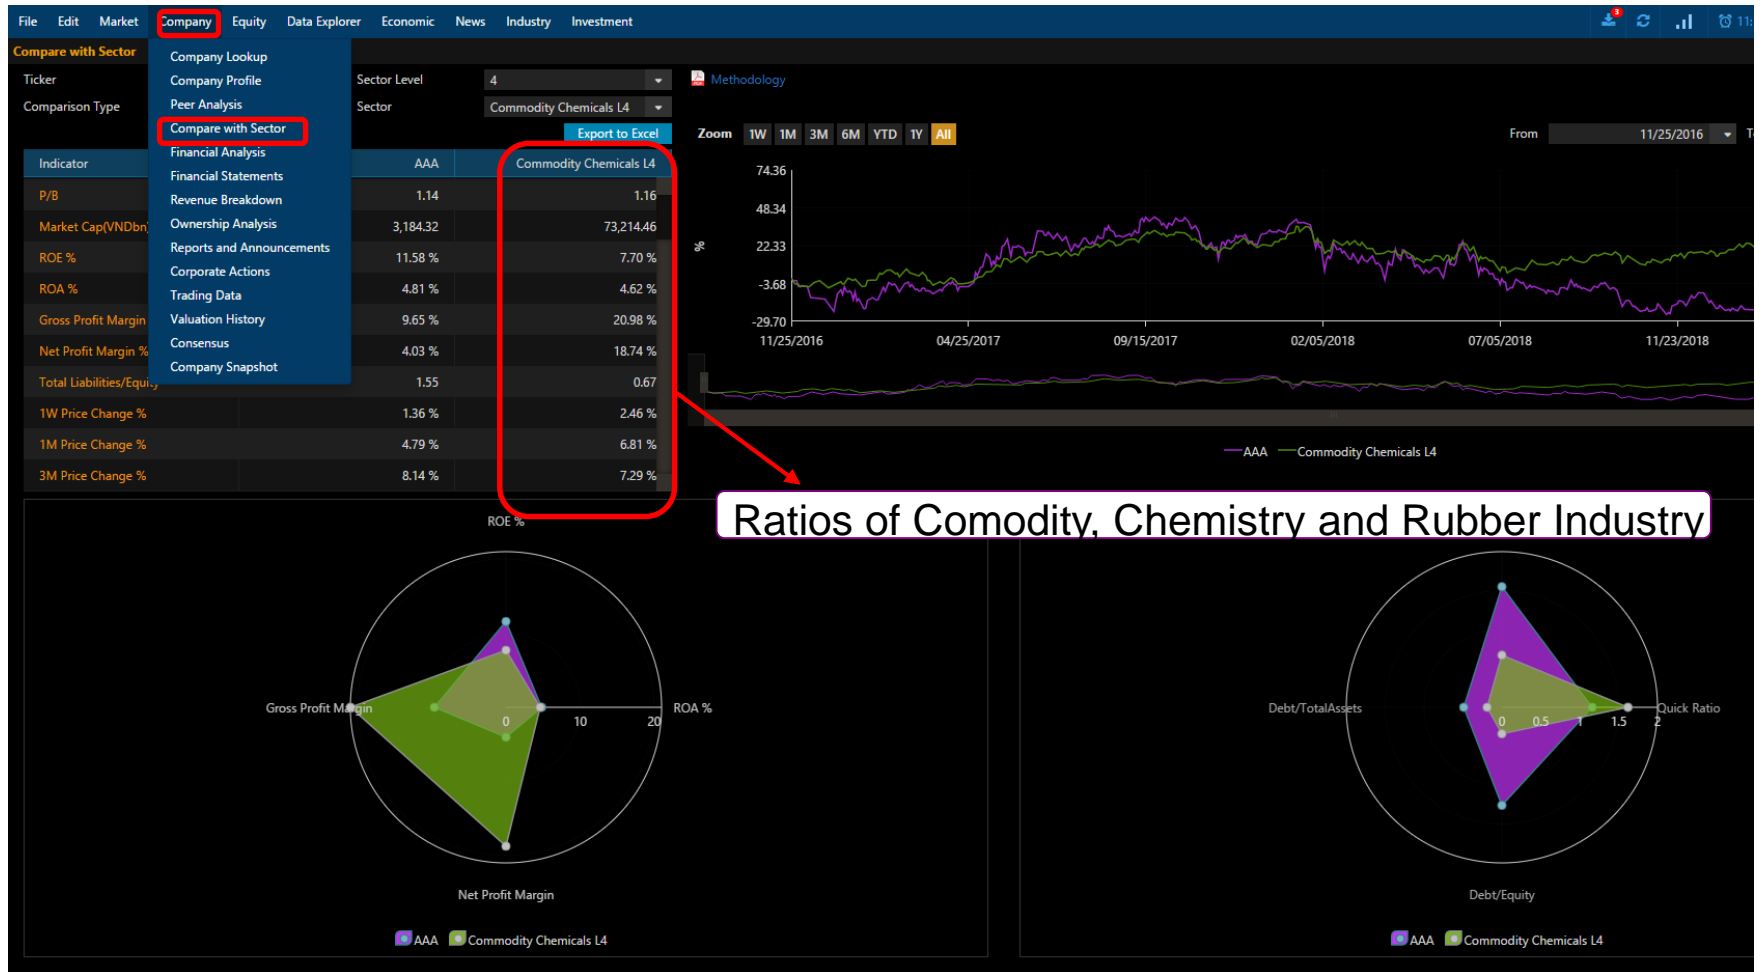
File Edit Market Company Equity Data Explorer Economic News Industry Investment

Compare with Sector

Ticker
Comparison Type

Company Lookup
Company Profile
Peer Analysis
Compare with Sector
Financial Analysis
Financial Statements
Revenue Breakdown
Ownership Analysis
Reports and Announcements
Corporate Actions
Trading Data
Valuation History
Consensus
Company Snapshot

Sector Level 4
Sector Commodity Chemicals L4

Export to Excel

Methodology

| Indicator | AAA | Commodity Chemicals L4 |
|---|---|---|
| P/B | 1.14 | 1.16 |
| Market Cap(VNDbn) | 3,184.32 | 73,214.46 |
| ROE % | 11.58 % | 7.70 % |
| ROA % | 4.81 % | 4.62 % |
| Gross Profit Margin | 9.65 % | 20.98 % |
| Net Profit Margin % | 4.03 % | 18.74 % |
| Total Liabilities/Equi | 1.55 | 0.67 |
| 1W Price Change % | 1.36 % | 2.46 % |
| 1M Price Change % | 4.79 % | 6.81 % |
| 3M Price Change % | 8.14 % | 7.29 % |

Zoom 1W 1M 3M 6M YTD 1Y All

From 11/25/2016

74.36
48.34
%
22.33
-3.68
-29.70
11/25/2016 04/25/2017 09/15/2017 02/05/2018 07/05/2018 11/23/2018

AAA Commodity Chemicals L4

Ratios of Comodity, Chemistry and Rubber Industry

ROE %
Gross Profit Margin
0 10 20
ROA %
Net Profit Margin
AAA Commodity Chemicals L4

Debt/TotalAssets
0 0.5 1 1.5 2
Quick Ratio
Debt/Equity
AAA Commodity Chemicals L4